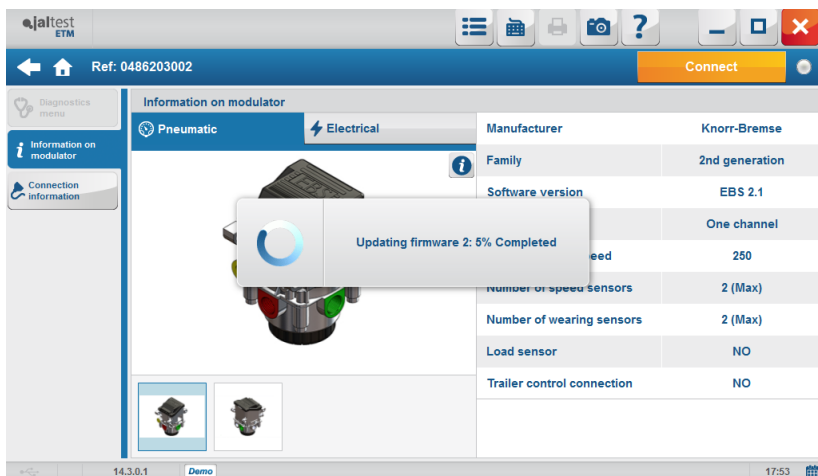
jaltest ETM

Ref: 0486203002

Connect

Diagnostics menu

Information on modulator

Connection information

Information on modulator

Pneumatic

Electrical

| Manufacturer | Knorr-Bremse |
|---|---|
| Family | 2nd generation |
| Software version | EBS 2.1 |
| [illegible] | One channel |
| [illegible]eed | 250 |
| Number of speed sensors | 2 (Max) |
| Number of wearing sensors | 2 (Max) |
| Load sensor | NO |
| Trailer control connection | NO |

Updating firmware 2: 5% Completed

14.3.0.1

Demo

17:53